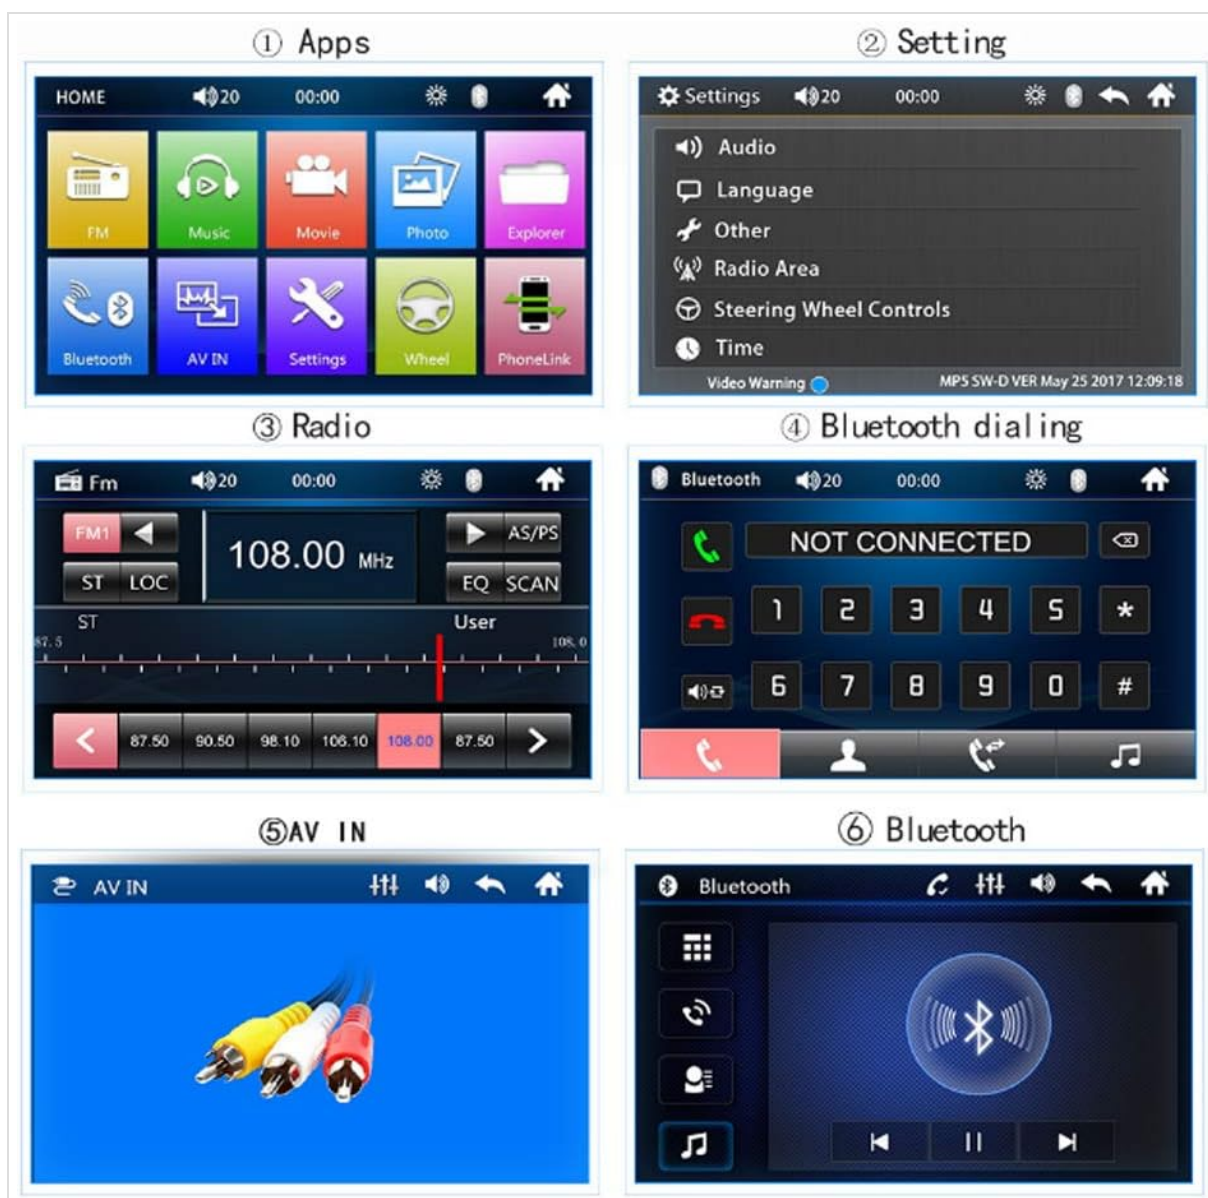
① Apps

HOME 20 00:00

FM
Music
Movie
Photo
Explorer
Bluetooth
AV IN
Settings
Wheel
PhoneLink

② Setting

Settings 20 00:00

Audio
Language
Other
Radio Area
Steering Wheel Controls
Time
Video Warning
MPS SW-D VER May 25 2017 12:09:18

③ Radio

Fm 20 00:00

FM1
108.00 MHz
AS/PS
ST LOC
EQ SCAN
ST
User
87.5
108.0
87.50 90.50 98.10 106.10 108.00 87.50

④ Bluetooth dialing

Bluetooth 20 00:00

NOT CONNECTED
1 2 3 4 5 *
6 7 8 9 0 #

⑤AV IN

AV IN

⑥ Bluetooth

Bluetooth